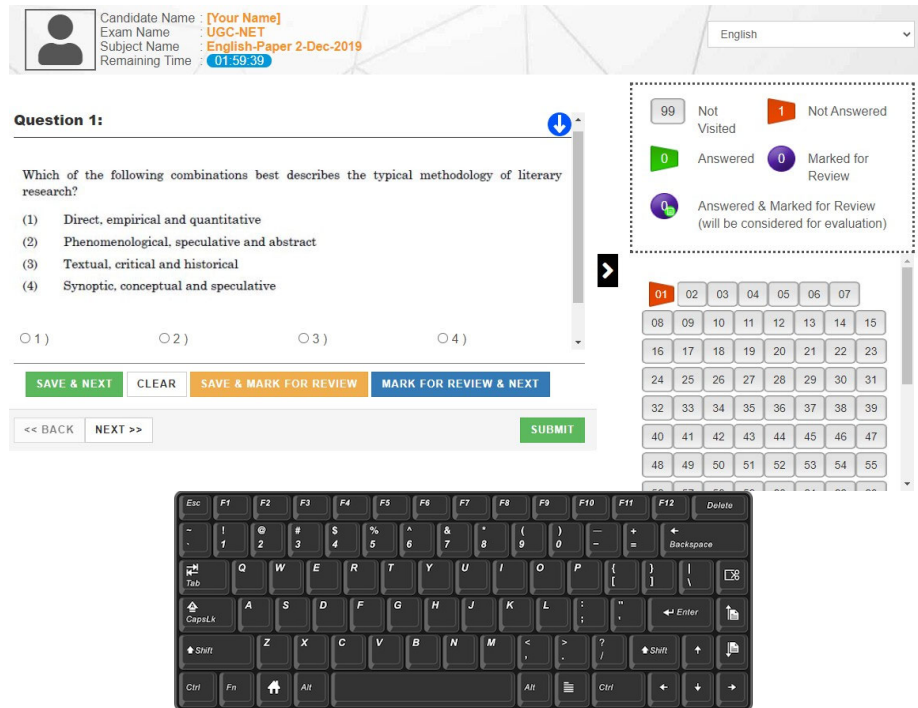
Candidate Name : [Your Name]
Exam Name : UGC-NET
Subject Name : English-Paper 2-Dec-2019
Remaining Time : 01:59:39

English

Question 1:

Which of the following combinations best describes the typical methodology of literary research?

(1) Direct, empirical and quantitative
(2) Phenomenological, speculative and abstract
(3) Textual, critical and historical
(4) Synoptic, conceptual and speculative

1 ) 2 ) 3 ) 4 )

SAVE & NEXT CLEAR SAVE & MARK FOR REVIEW MARK FOR REVIEW & NEXT

<< BACK NEXT >> SUBMIT

99 Not Visited
1 Not Answered
0 Answered
0 Marked for Review
0 Answered & Marked for Review (will be considered for evaluation)

01 02 03 04 05 06 07
08 09 10 11 12 13 14 15
16 17 18 19 20 21 22 23
24 25 26 27 28 29 30 31
32 33 34 35 36 37 38 39
40 41 42 43 44 45 46 47
48 49 50 51 52 53 54 55

Esc F1 F2 F3 F4 F5 F6 F7 F8 F9 F10 F11 F12 Delete
~ ` ! 1 @ 2 # 3 $ 4 % 5 ^ 6 & 7 * 8 ( 9 ) 0 — - + = Backspace
Tab Q W E R T Y U I O P { [ } ] | \
CapsLk A S D F G H J K L : ; " ' Enter
Shift Z X C V B N M < , > . ? / Shift
Ctrl Fn Alt Alt Ctrl